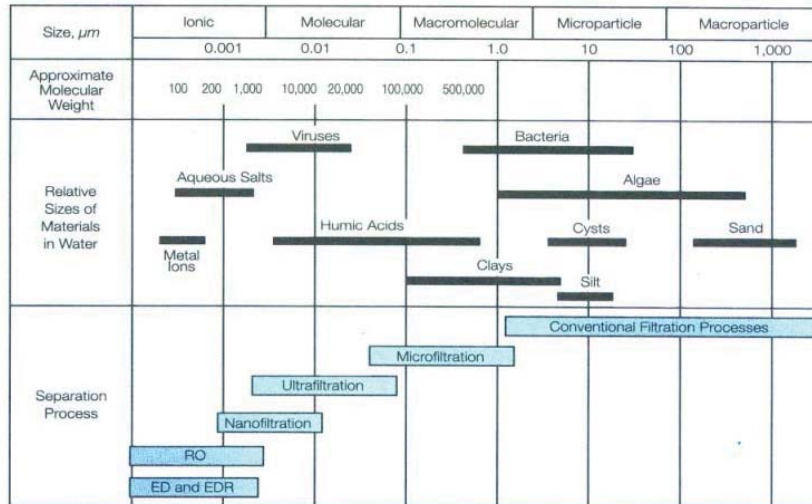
| Size, $\mu m$ | Ionic | Molecular | Macromolecular | Microparticle | Macroparticle |
|---|---|---|---|---|---|
| | 0.001 | 0.01 | 0.1 &nbsp; 1.0 | 10 | 100 &nbsp; 1,000 |
| Approximate Molecular Weight | 100 200 1,000 | 10,000 20,000 | 100,000 500,000 | | |

Relative Sizes of Materials in Water

Viruses
Bacteria
Aqueous Salts
Algae
Humic Acids
Cysts
Sand
Metal Ions
Clays
Silt

Separation Process

Conventional Filtration Processes
Microfiltration
Ultrafiltration
Nanofiltration
RO
ED and EDR